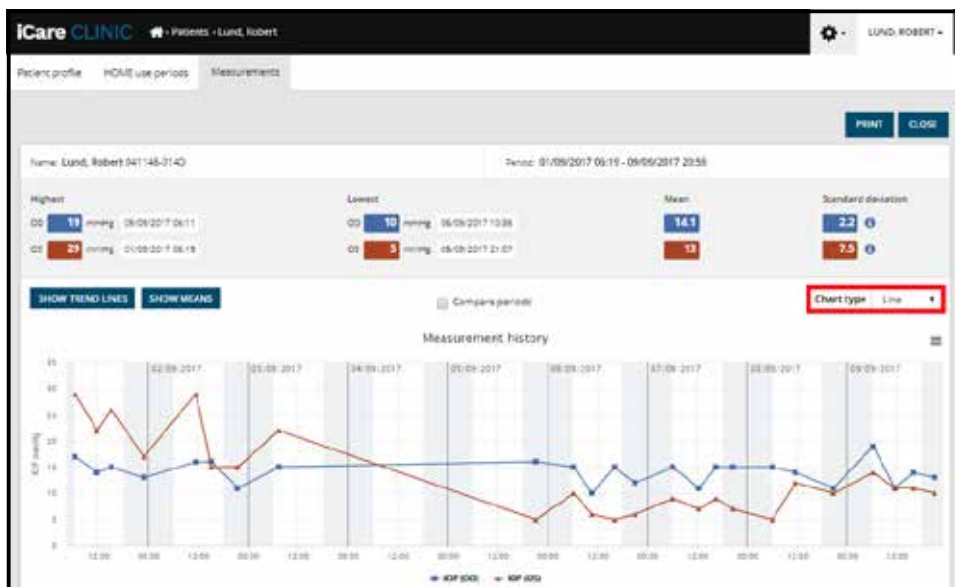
iCare CLINIC · Patients · Lund, Robert

LUND, ROBERT

Patient profile HOME use periods Measurements

PRINT CLOSE

Name: Lund, Robert 041148-314D

Period: 01/09/2017 06:19 - 09/09/2017 20:58

Highest

OD 19 mmHg 09/09/2017 06:11

OS 29 mmHg 01/09/2017 06:19

Lowest

OD 10 mmHg 06/09/2017 10:06

OS 5 mmHg 08/09/2017 21:07

Mean

14.1

13

Standard deviation

2.2

7.5

SHOW TREND LINES SHOW MEANS

Compare periods

Chart type Line

Measurement history

35 30 25 20 15 10 5 0

IOP (mmHg)

02.09.2017 03.09.2017 04.09.2017 05.09.2017 06.09.2017 07.09.2017 08.09.2017 09.09.2017

12:00 00:00 12:00 00:00 12:00 00:00 12:00 00:00 12:00 00:00 12:00 00:00 12:00 00:00 12:00 00:00 12:00

IOP (OD) IOP (OS)